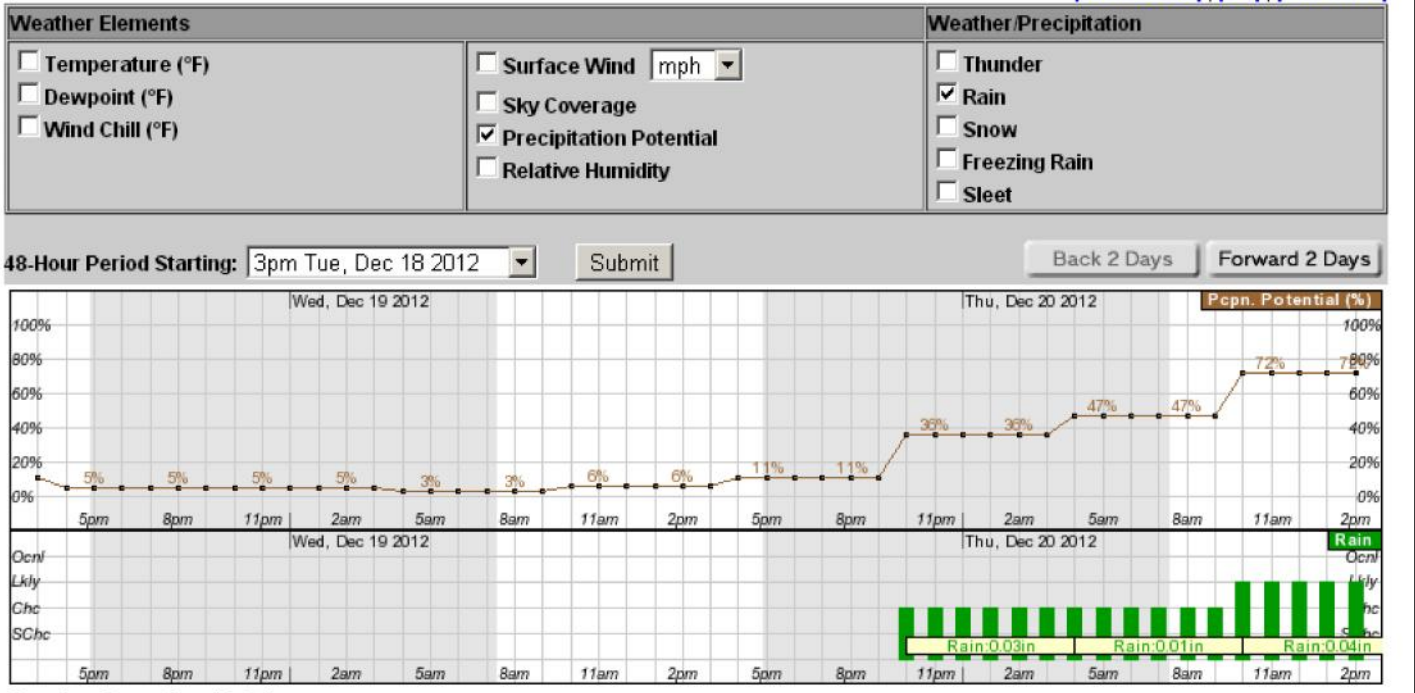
Weather Elements

Temperature (°F)
Dewpoint (°F)
Wind Chill (°F)

Surface Wind mph
Sky Coverage
Precipitation Potential
Relative Humidity

Weather/Precipitation

Thunder
Rain
Snow
Freezing Rain
Sleet

48-Hour Period Starting: 3pm Tue, Dec 18 2012 Submit

Back 2 Days Forward 2 Days

Wed, Dec 19 2012
Thu, Dec 20 2012
Pcpn. Potential (%)

100%
80%
60%
40%
20%
0%

5% 5% 5% 5% 3% 3% 6% 6% 11% 11% 36% 36% 47% 47% 72% 72%

5pm 8pm 11pm 2am 5am 8am 11am 2pm 5pm 8pm 11pm 2am 5am 8am 11am 2pm

Wed, Dec 19 2012
Thu, Dec 20 2012
Rain

Ocnl
Lkly
Chc
SChc

Rain:0.03in Rain:0.01in Rain:0.04in

5pm 8pm 11pm 2am 5am 8am 11am 2pm 5pm 8pm 11pm 2am 5am 8am 11am 2pm